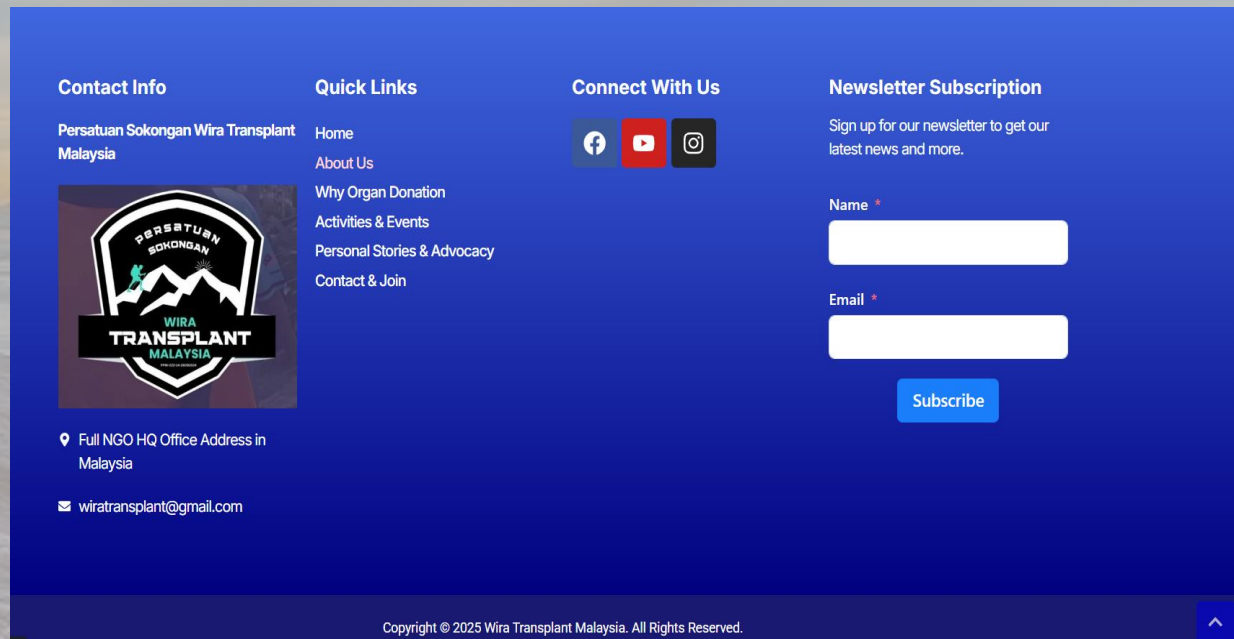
Contact Info

Persatuan Sokongan Wira Transplant Malaysia

PERSATUAN SOKONGAN WIRA TRANSPLANT MALAYSIA

Full NGO HQ Office Address in Malaysia

wiratransplant@gmail.com

Quick Links

Home
About Us
Why Organ Donation
Activities & Events
Personal Stories & Advocacy
Contact & Join

Connect With Us

Newsletter Subscription

Sign up for our newsletter to get our latest news and more.

Name *

Email *

Subscribe

Copyright © 2025 Wira Transplant Malaysia. All Rights Reserved.